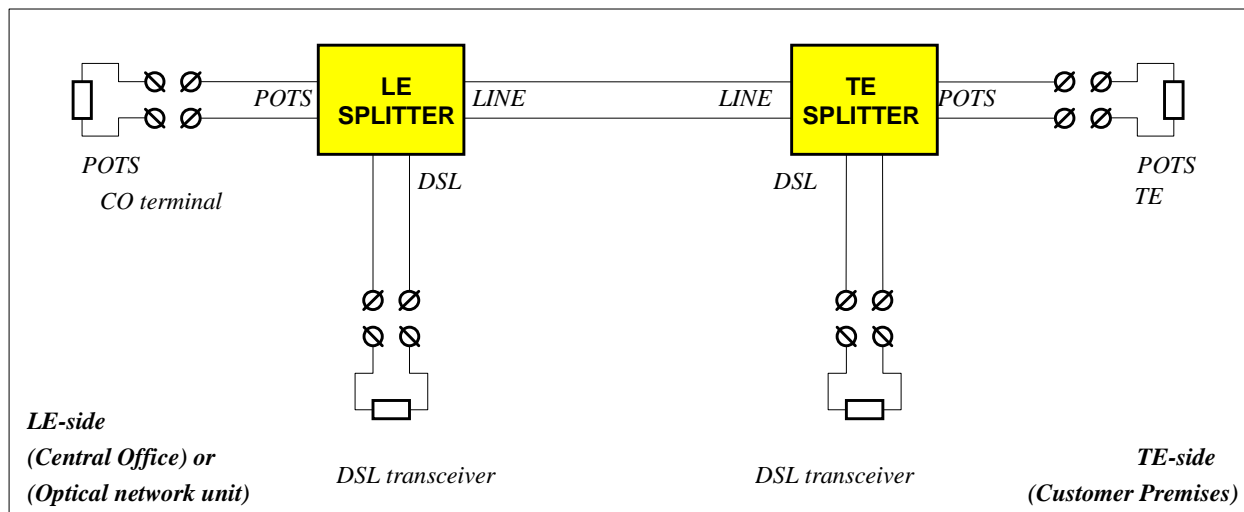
POTS

LE SPLITTER

LINE

LINE

TE SPLITTER

POTS

POTS
CO terminal

DSL

DSL

POTS
TE

LE-side
(Central Office) or
(Optical network unit)

DSL transceiver

DSL transceiver

TE-side
(Customer Premises)